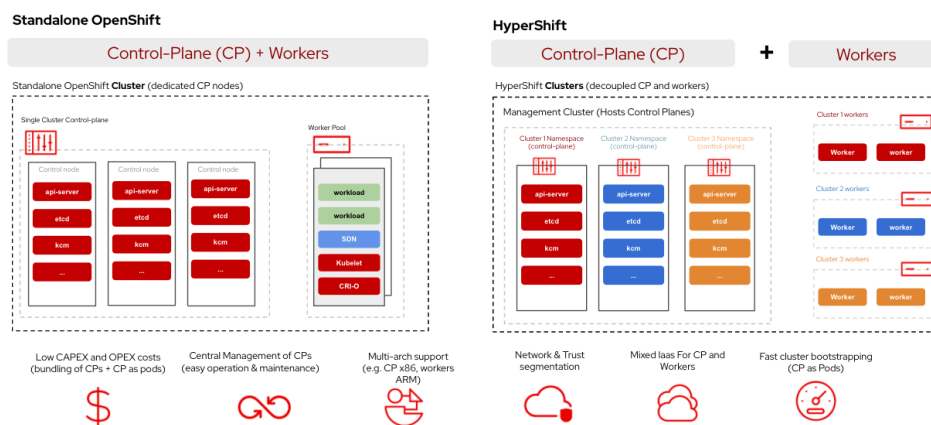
Standalone OpenShift

Control-Plane (CP) + Workers

Standalone OpenShift **Cluster** (dedicated CP nodes)

Single Cluster Control-plane

Control node

api-server

etcd

kcm

...

Control node

api-server

etcd

kcm

...

Control node

api-server

etcd

kcm

...

Worker Pool

workload

workload

SDN

Kubelet

CRI-O

HyperShift

Control-Plane (CP)

+

Workers

HyperShift **Clusters** (decoupled CP and workers)

Management Cluster (Hosts Control Planes)

Cluster 1 Namespace (control-plane)

api-server

etcd

kcm

...

Cluster 2 Namespace (control-plane)

api-server

etcd

kcm

...

Cluster 3 Namespace (control-plane)

api-server

etcd

kcm

...

Cluster 1 workers

Worker

worker

Cluster 2 workers

Worker

worker

Cluster 3 workers

Worker

worker

Low CAPEX and OPEX costs (bundling of CPs + CP as pods)

Central Management of CPs (easy operation & maintenance)

Multi-arch support (e.g. CP x86, workers ARM)

Network & Trust segmentation

Mixed Iaas For CP and Workers

Fast cluster bootstrapping (CP as Pods)